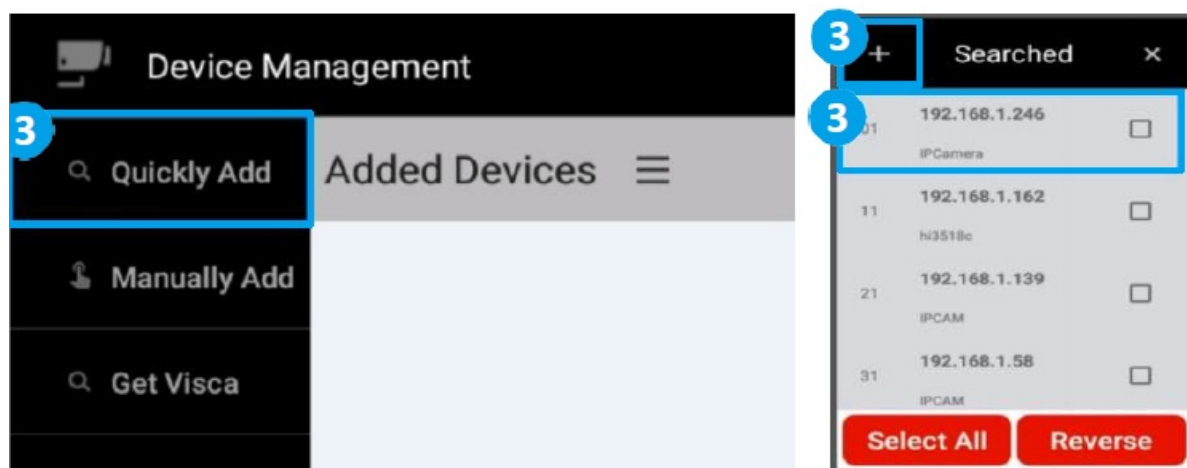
Device Management

3

Quickly Add

Added Devices ☰

Manually Add

Get Visca

3

+ Searched ×

3

01 192.168.1.246 IPCamera

11 192.168.1.162 hi3518c

21 192.168.1.139 IPCAM

31 192.168.1.58 IPCAM

Select All

Reverse